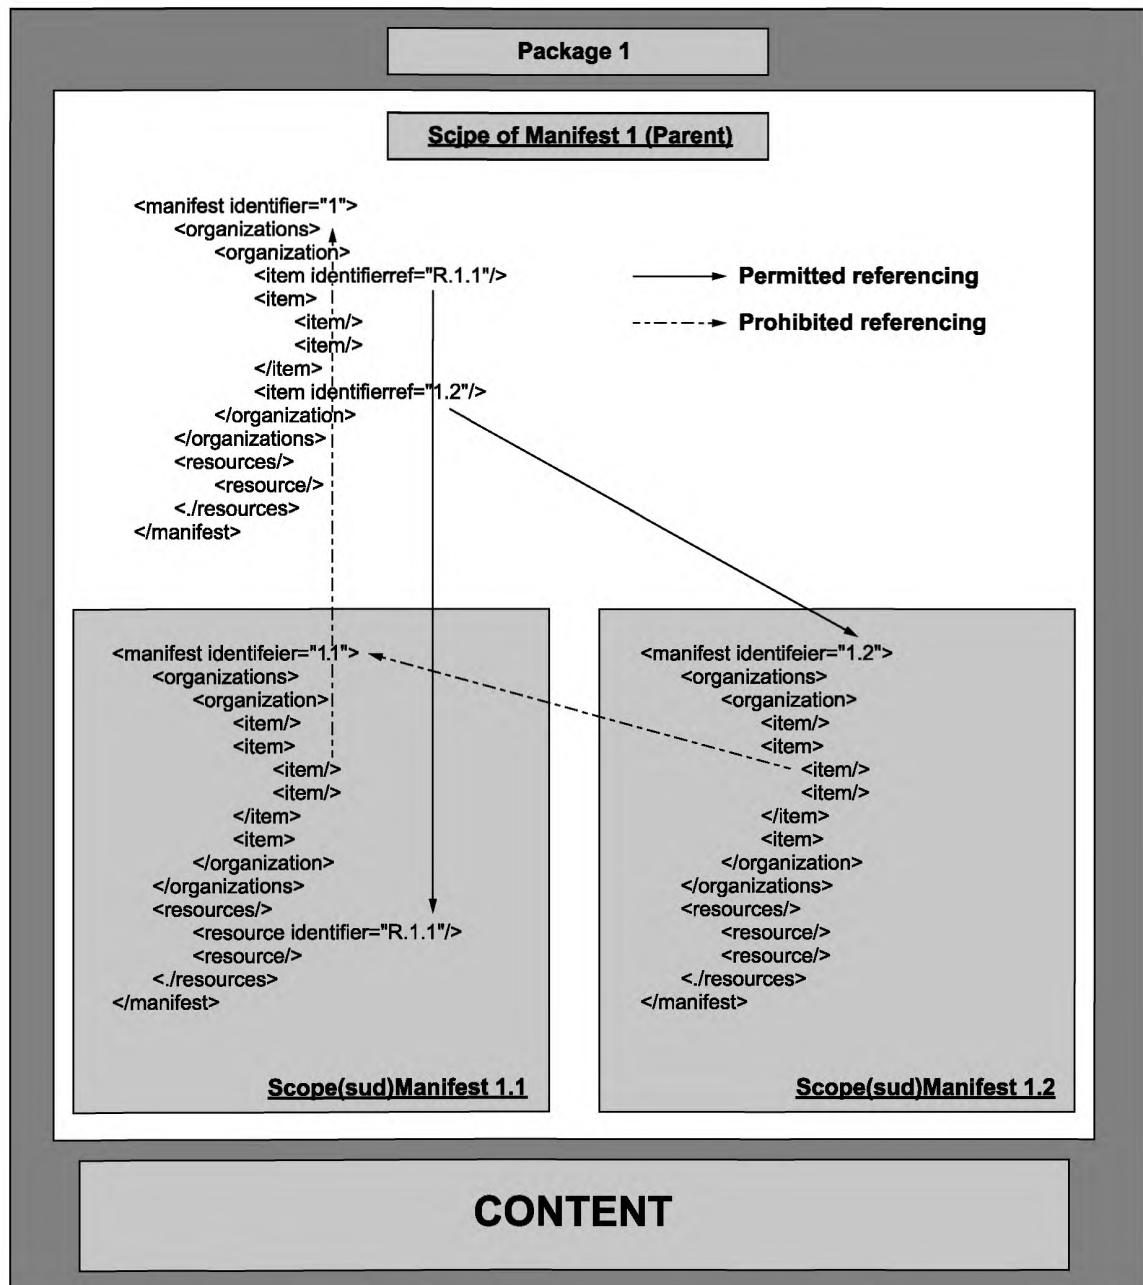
Package 1

Scjpe of Manifest 1 (Parent)

<manifest identifier="1">
<organizations>
<organization>
<item identifierref="R.1.1"/>
<item>
<item/>
<item/>
</item>
<item identifierref="1.2"/>
</organization>
</organizations>
<resources/>
<resource/>
<./resources>
</manifest>

Permitted referencing

Prohibited referencing

<manifest identifeier="1.1">
<organizations>
<organization>
<item/>
<item>
<item/>
<item/>
</item>
<item>
</organization>
</organizations>
<resources/>
<resource identifier="R.1.1"/>
<resource/>
<./resources>
</manifest>

Scope(sud)Manifest 1.1

<manifest identifeier="1.2">
<organizations>
<organization>
<item/>
<item>
<item/>
<item/>
</item>
<item>
</organization>
</organizations>
<resources/>
<resource/>
<resource/>
<./resources>
</manifest>

Scope(sud)Manifest 1.2

CONTENT